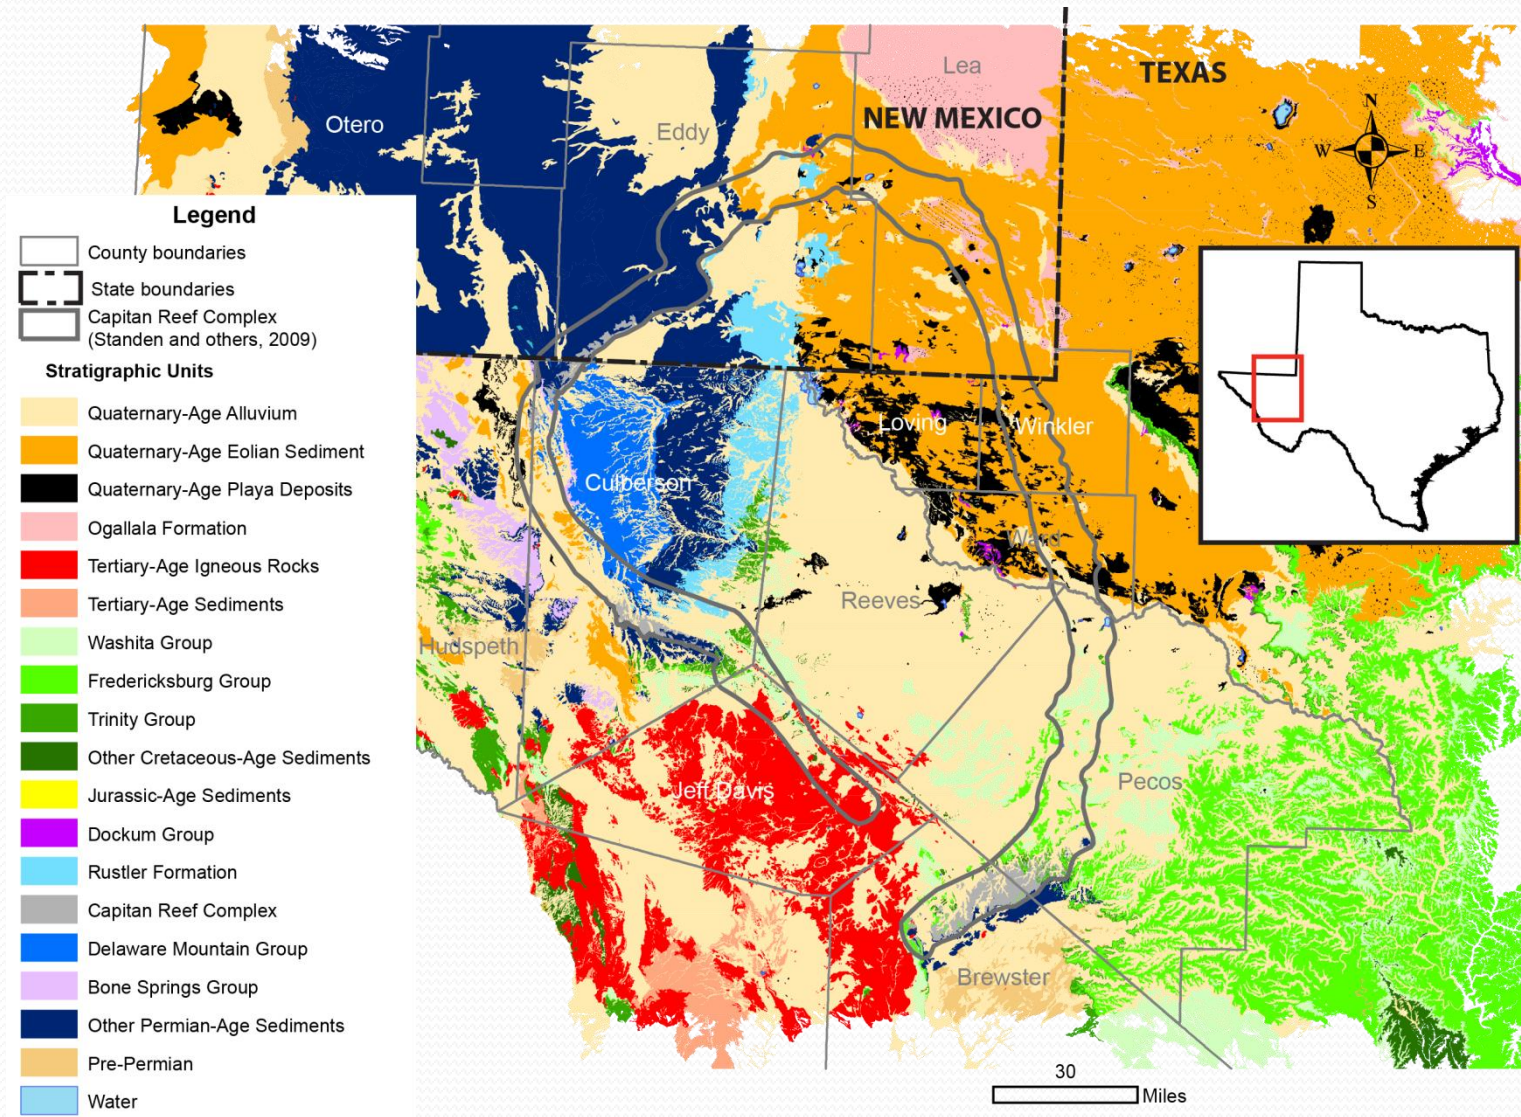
Otero
Eddy
Lea
NEW MEXICO
TEXAS
N
W
E
S

Legend
County boundaries
State boundaries
Capitan Reef Complex (Standen and others, 2009)
Stratigraphic Units
Quaternary-Age Alluvium
Quaternary-Age Eolian Sediment
Quaternary-Age Playa Deposits
Ogallala Formation
Tertiary-Age Igneous Rocks
Tertiary-Age Sediments
Washita Group
Fredericksburg Group
Trinity Group
Other Cretaceous-Age Sediments
Jurassic-Age Sediments
Dockum Group
Rustler Formation
Capitan Reef Complex
Delaware Mountain Group
Bone Springs Group
Other Permian-Age Sediments
Pre-Permian
Water

Loving
Winkler
Culberson
Ward
Reeves
Hudspeth
Jeff Davis
Pecos
Brewster
30
Miles